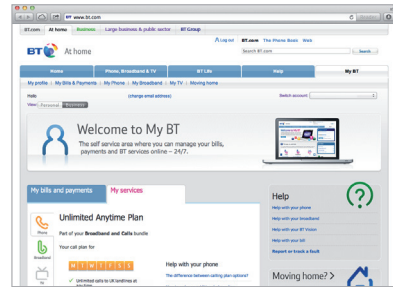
www.bt.com

BT.com | At home | Business | Large business & public sector | BT Group

BT At home

Log out | BT.com | The Phone Book | Web

Search BT.com | Search

Home | Phone, Broadband & TV | BT Life | Help | My BT

My profile | My Bills & Payments | My Phone | My Broadband | My TV | Moving home

Hello | (change email address) | Switch account:

View: Personal | Business

Welcome to My BT

The self service area where you can manage your bills, payments and BT services online – 24/7.

My bills and payments | My services

Phone

Unlimited Anytime Plan

Part of your Broadband and Calls bundle

Broadband

Your call plan for

TV

M T W T F S S

Unlimited calls to UK landlines at

Help with your phone

The difference between calling plan options?

Help

Help with your phone

Help with your broadband

Help with your BT Vision

Help with your bill

Report or track a fault

Moving home? >